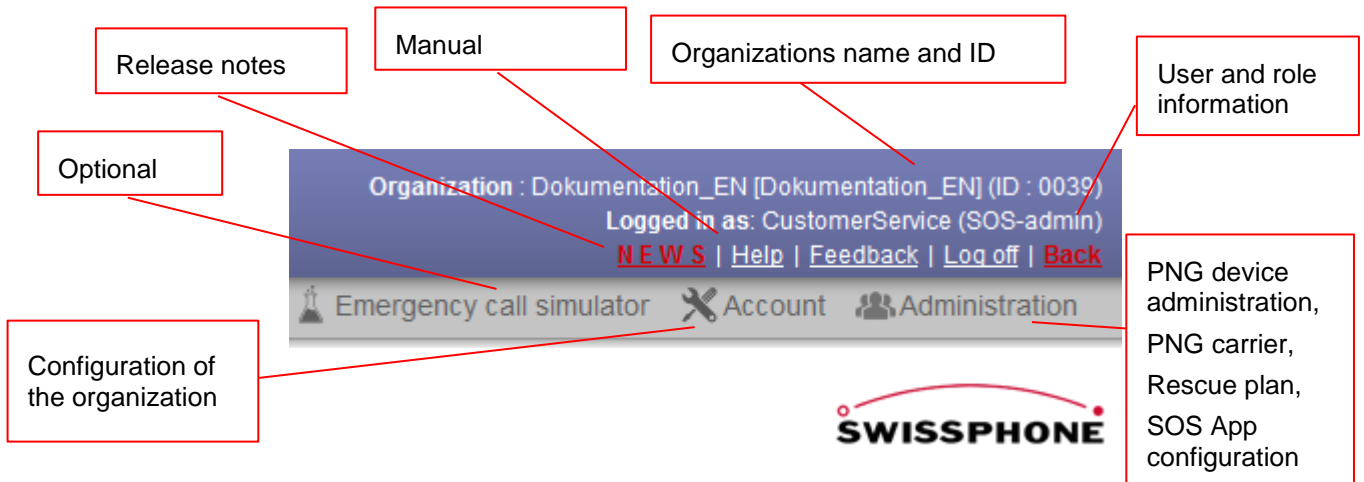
Manual

Release notes

Organizations name and ID

User and role information

Optional

Organization : Dokumentation_EN [Dokumentation_EN] (ID : 0039)
Logged in as: CustomerService (SOS-admin)
N E W S | Help | Feedback | Log off | Back

Emergency call simulator Account Administration

PNG device administration,
PNG carrier,
Rescue plan,
SOS App configuration

Configuration of the organization

SWISSPHONE